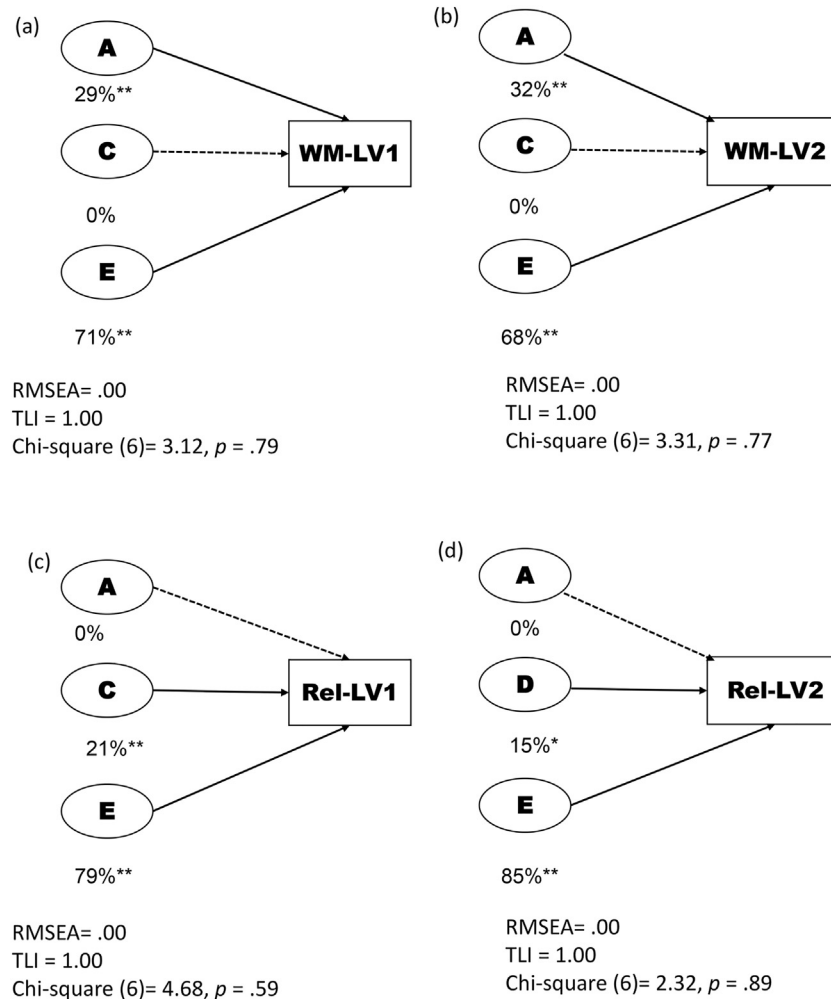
(a)

A

29%**

C

WM-LV1

0%

E

71%**

RMSEA= .00
TLI = 1.00
Chi-square (6)= 3.12, $p$ = .79

(b)

A

32%**

C

WM-LV2

0%

E

68%**

RMSEA= .00
TLI = 1.00
Chi-square (6)= 3.31, $p$ = .77

(c)

A

0%

C

Rel-LV1

21%**

E

79%**

RMSEA= .00
TLI = 1.00
Chi-square (6)= 4.68, $p$ = .59

(d)

A

0%

D

Rel-LV2

15%*

E

85%**

RMSEA= .00
TLI = 1.00
Chi-square (6)= 2.32, $p$ = .89